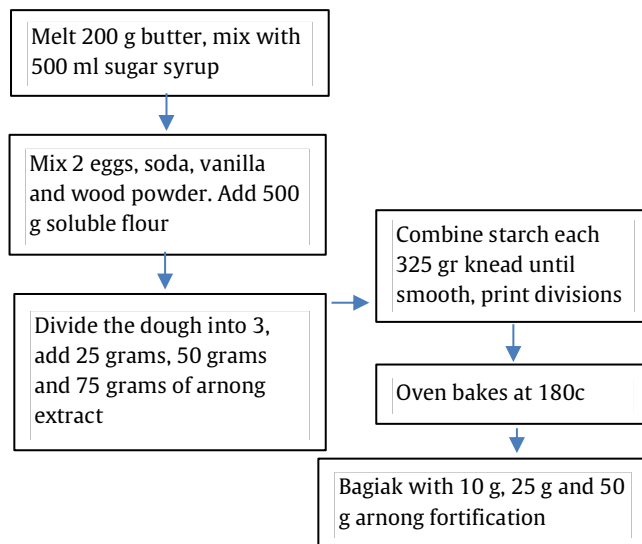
Melt 200 g butter, mix with 500 ml sugar syrup

Mix 2 eggs, soda, vanilla and wood powder. Add 500 g soluble flour

Divide the dough into 3, add 25 grams, 50 grams and 75 grams of arnong extract

Combine starch each 325 gr knead until smooth, print divisions

Oven bakes at 180c

Bagiak with 10 g, 25 g and 50 g arnong fortification